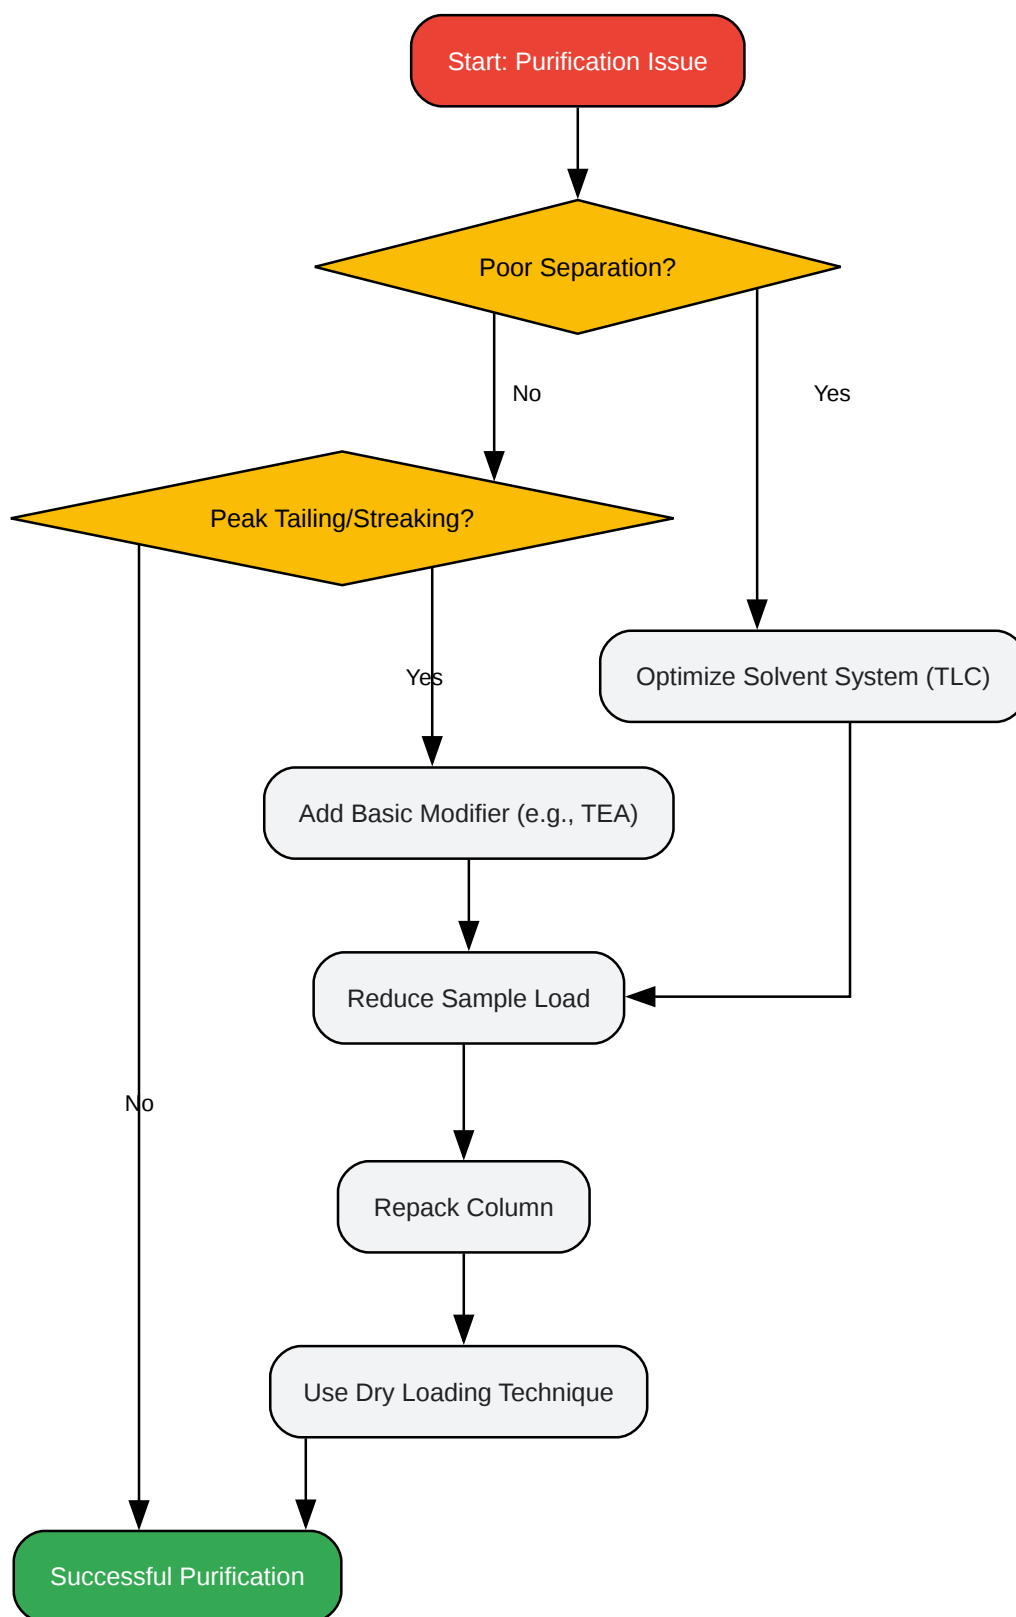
Start: Purification Issue

Poor Separation?

No

Yes

Peak Tailing/Streaking?

Yes

Optimize Solvent System (TLC)

Add Basic Modifier (e.g., TEA)

Reduce Sample Load

No

Repack Column

Use Dry Loading Technique

Successful Purification